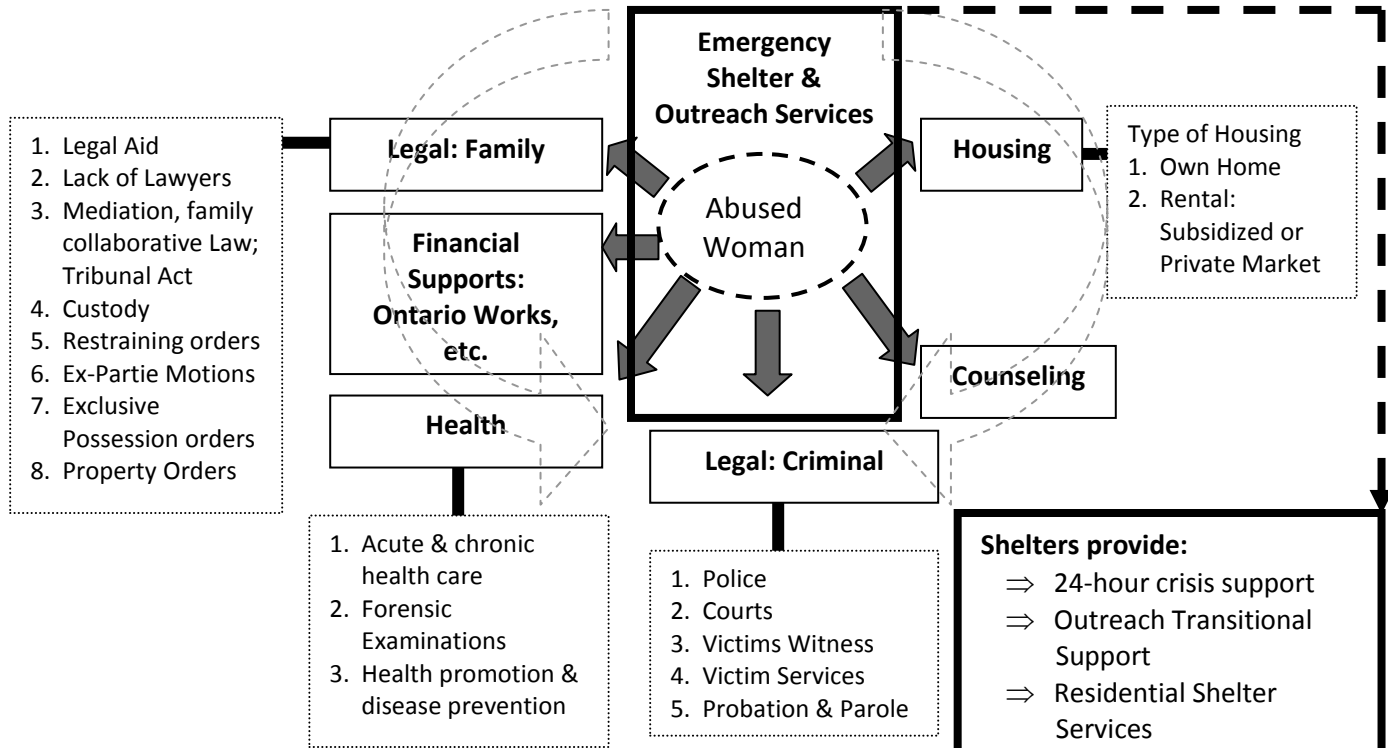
Emergency Shelter & Outreach Services

Abused Woman

1. Legal Aid
2. Lack of Lawyers
3. Mediation, family collaborative Law; Tribunal Act
4. Custody
5. Restraining orders
6. Ex-Partie Motions
7. Exclusive Possession orders
8. Property Orders

Legal: Family

Financial Supports: Ontario Works, etc.

Health

1. Acute & chronic health care
2. Forensic Examinations
3. Health promotion & disease prevention

Legal: Criminal

1. Police
2. Courts
3. Victims Witness
4. Victim Services
5. Probation & Parole

Housing

Type of Housing
1. Own Home
2. Rental: Subsidized or Private Market

Counseling

Shelters provide:
$\Rightarrow$ 24-hour crisis support
$\Rightarrow$ Outreach Transitional Support
$\Rightarrow$ Residential Shelter Services